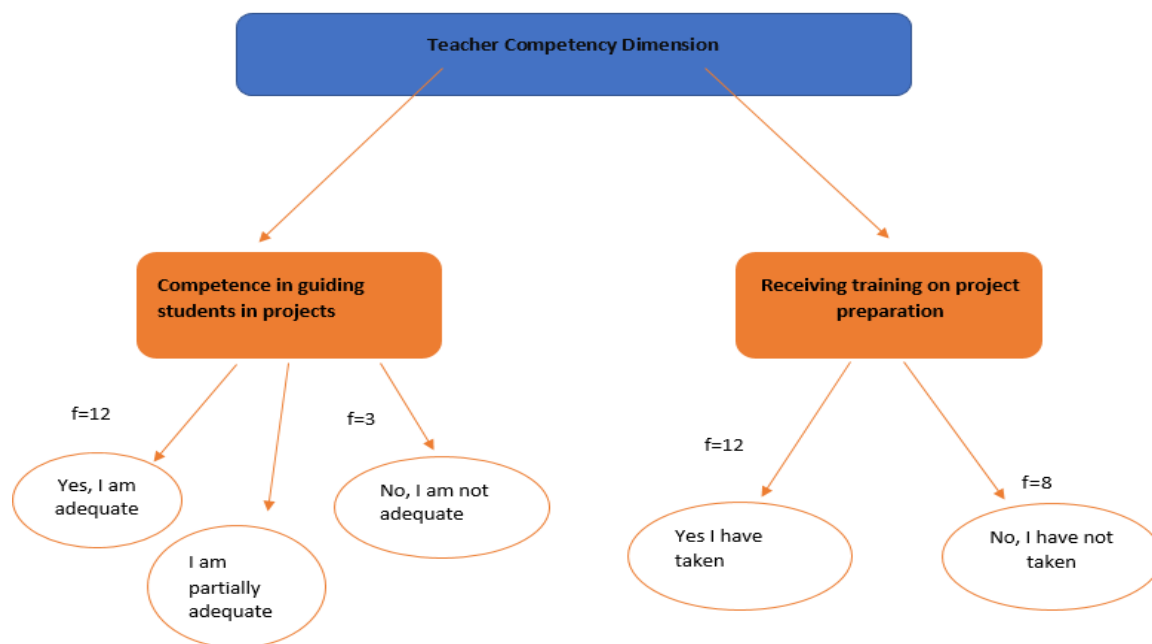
Teacher Competency Dimension

Competence in guiding students in projects

Receiving training on project preparation

f=12

f=3

Yes, I am adequate

I am partially adequate

No, I am not adequate

f=12

f=8

Yes I have taken

No, I have not taken